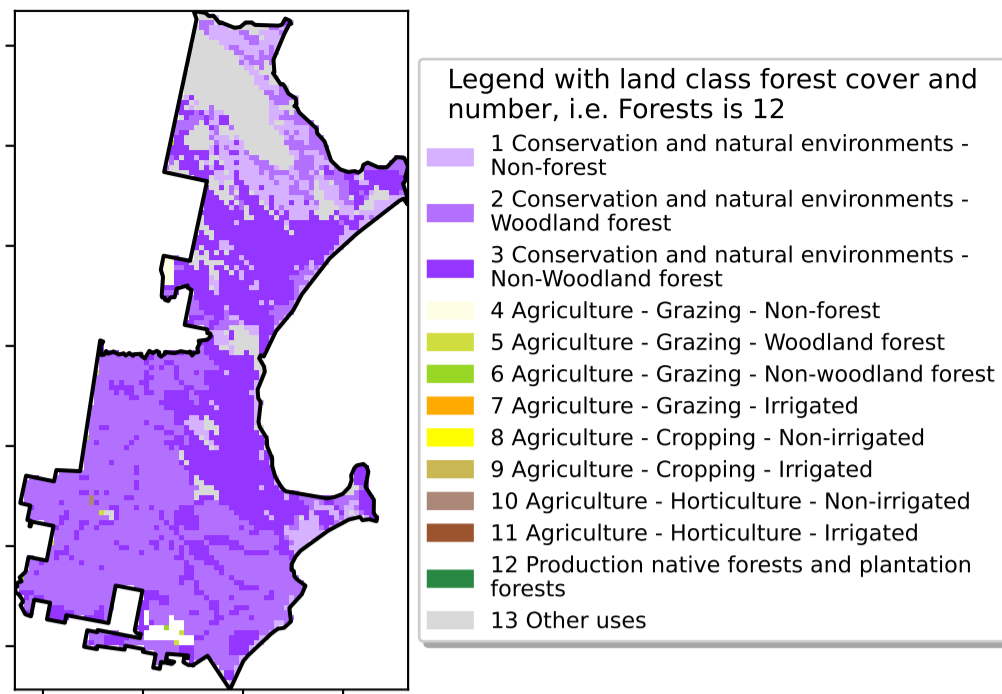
Legend with land class forest cover and number, i.e. Forests is 12

1 Conservation and natural environments - Non-forest

2 Conservation and natural environments - Woodland forest

3 Conservation and natural environments - Non-Woodland forest

4 Agriculture - Grazing - Non-forest

5 Agriculture - Grazing - Woodland forest

6 Agriculture - Grazing - Non-woodland forest

7 Agriculture - Grazing - Irrigated

8 Agriculture - Cropping - Non-irrigated

9 Agriculture - Cropping - Irrigated

10 Agriculture - Horticulture - Non-irrigated

11 Agriculture - Horticulture - Irrigated

12 Production native forests and plantation forests

13 Other uses